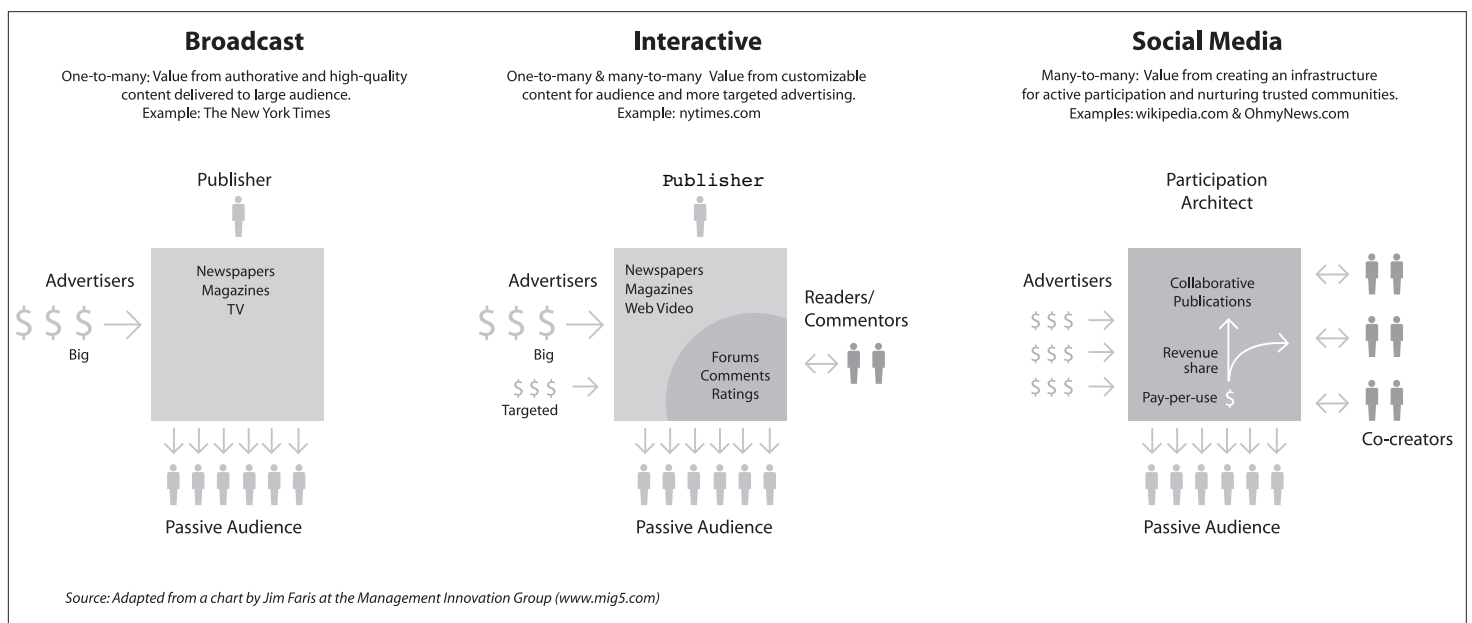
Broadcast

One-to-many: Value from authorative and high-quality content delivered to large audience.
Example: The New York Times

Publisher

Advertisers

$ $ $

Big

Newspapers
Magazines
TV

Passive Audience

Interactive

One-to-many & many-to-many Value from customizable content for audience and more targeted advertising.
Example: nytimes.com

Publisher

Advertisers

$ $ $

Big

$ $ $

Targeted

Newspapers
Magazines
Web Video

Forums
Comments
Ratings

Readers/
Commentors

Passive Audience

Social Media

Many-to-many: Value from creating an infrastructure for active participation and nurturing trusted communities.
Examples: wikipedia.com & OhmyNews.com

Participation
Architect

Advertisers

$ $ $
$ $ $
$ $ $

Collaborative
Publications

Revenue
share

Pay-per-use $

Co-creators

Passive Audience

Source: Adapted from a chart by Jim Faris at the Management Innovation Group (www.mig5.com)